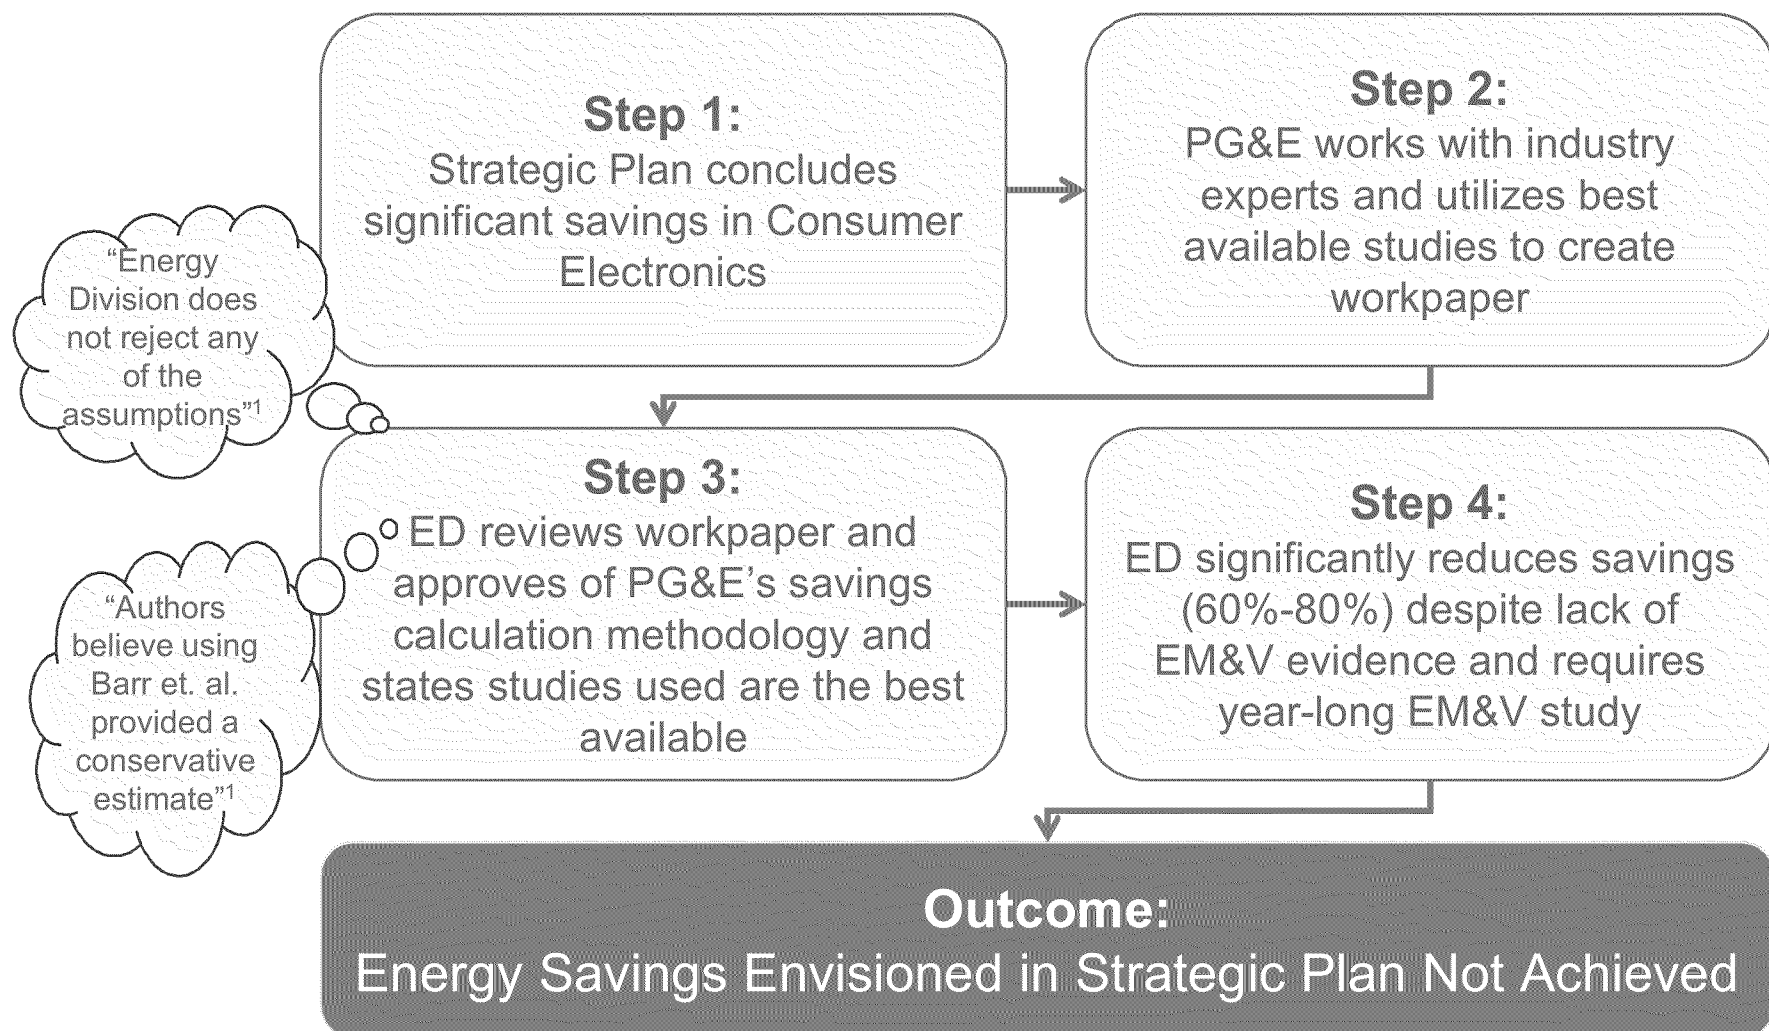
Step 1:
Strategic Plan concludes significant savings in Consumer Electronics

Step 2:
PG&E works with industry experts and utilizes best available studies to create workpaper

"Energy Division does not reject any of the assumptions"$^1$

Step 3:
ED reviews workpaper and approves of PG&E's savings calculation methodology and states studies used are the best available

"Authors believe using Barr et. al. provided a conservative estimate"$^1$

Step 4:
ED significantly reduces savings (60%-80%) despite lack of EM&V evidence and requires year-long EM&V study

Outcome:
Energy Savings Envisioned in Strategic Plan Not Achieved